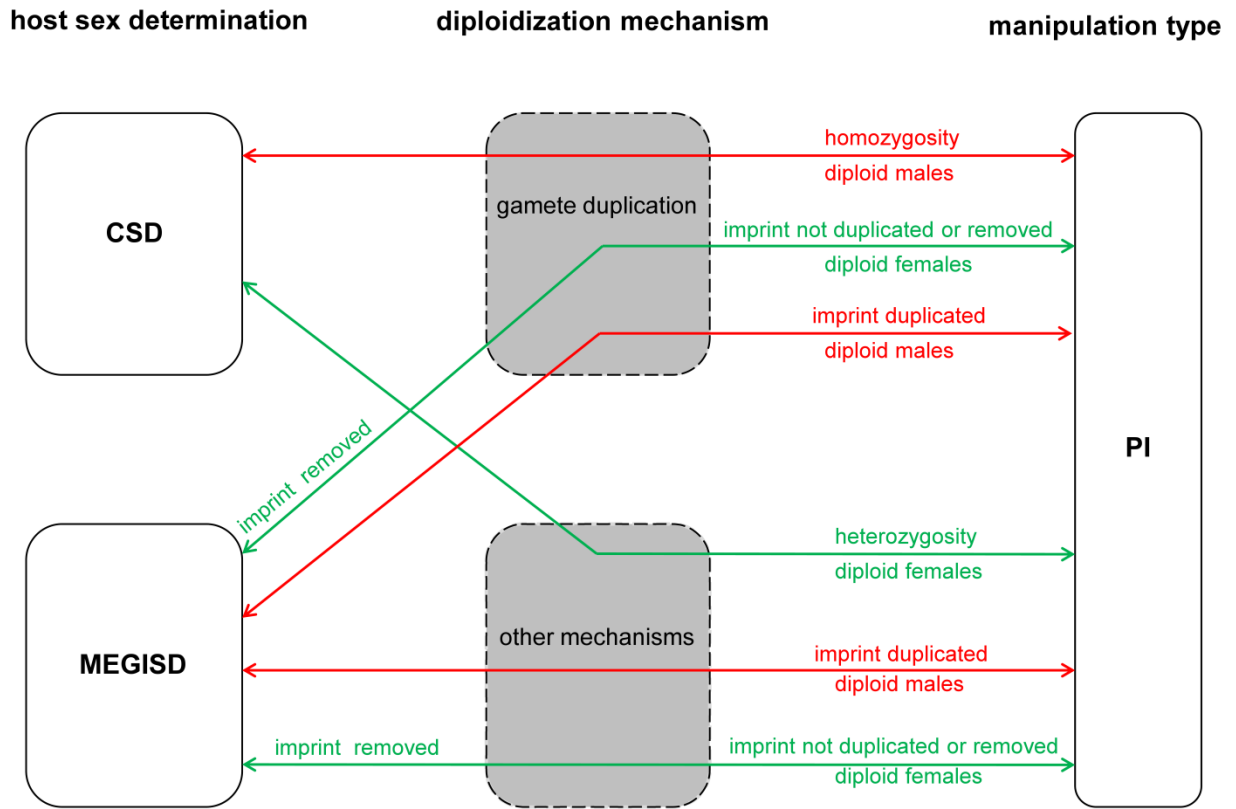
host sex determination

diploidization mechanism

manipulation type

CSD

gamete duplication

homozygosity

diploid males

imprint not duplicated or removed

diploid females

imprint duplicated

diploid males

imprint removed

PI

heterozygosity

diploid females

MEGISD

other mechanisms

imprint duplicated

diploid males

imprint removed

imprint not duplicated or removed

diploid females